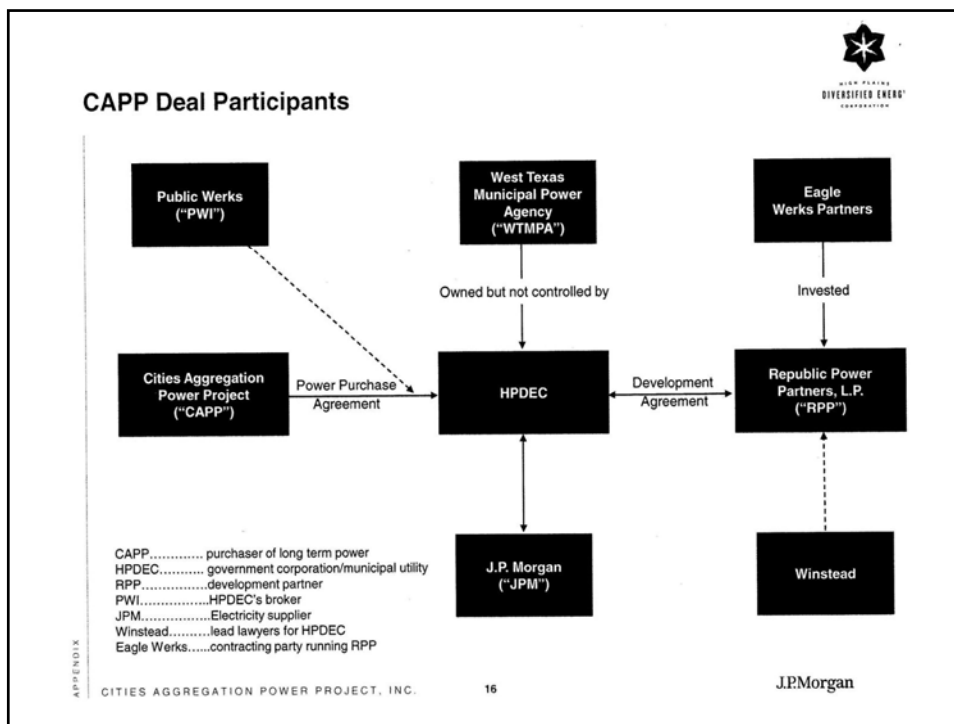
HIGH PLAINS DIVERSIFIED ENERGY CORPORATION

CAPP Deal Participants

Public Werks ("PWI")

West Texas Municipal Power Agency ("WTMPA")

Eagle Werks Partners

Owned but not controlled by

Invested

Cities Aggregation Power Project ("CAPP")

Power Purchase Agreement

HPDEC

Development Agreement

Republic Power Partners, L.P. ("RPP")

J.P. Morgan ("JPM")

Winstead

CAPP............. purchaser of long term power
HPDEC........... government corporation/municipal utility
RPP.................development partner
PWI..................HPDEC's broker
JPM..................Electricity supplier
Winstead..........lead lawyers for HPDEC
Eagle Werks......contracting party running RPP

APPENDIX

CITIES AGGREGATION POWER PROJECT, INC.

16

J.P.Morgan